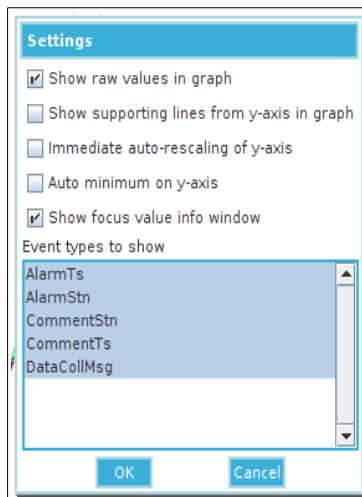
Settings

Show raw values in graph

Show supporting lines from y-axis in graph

Immediate auto-rescaling of y-axis

Auto minimum on y-axis

Show focus value info window

Event types to show

AlarmTs
AlarmStn
CommentStn
CommentTs
DataCollMsg

OK
Cancel